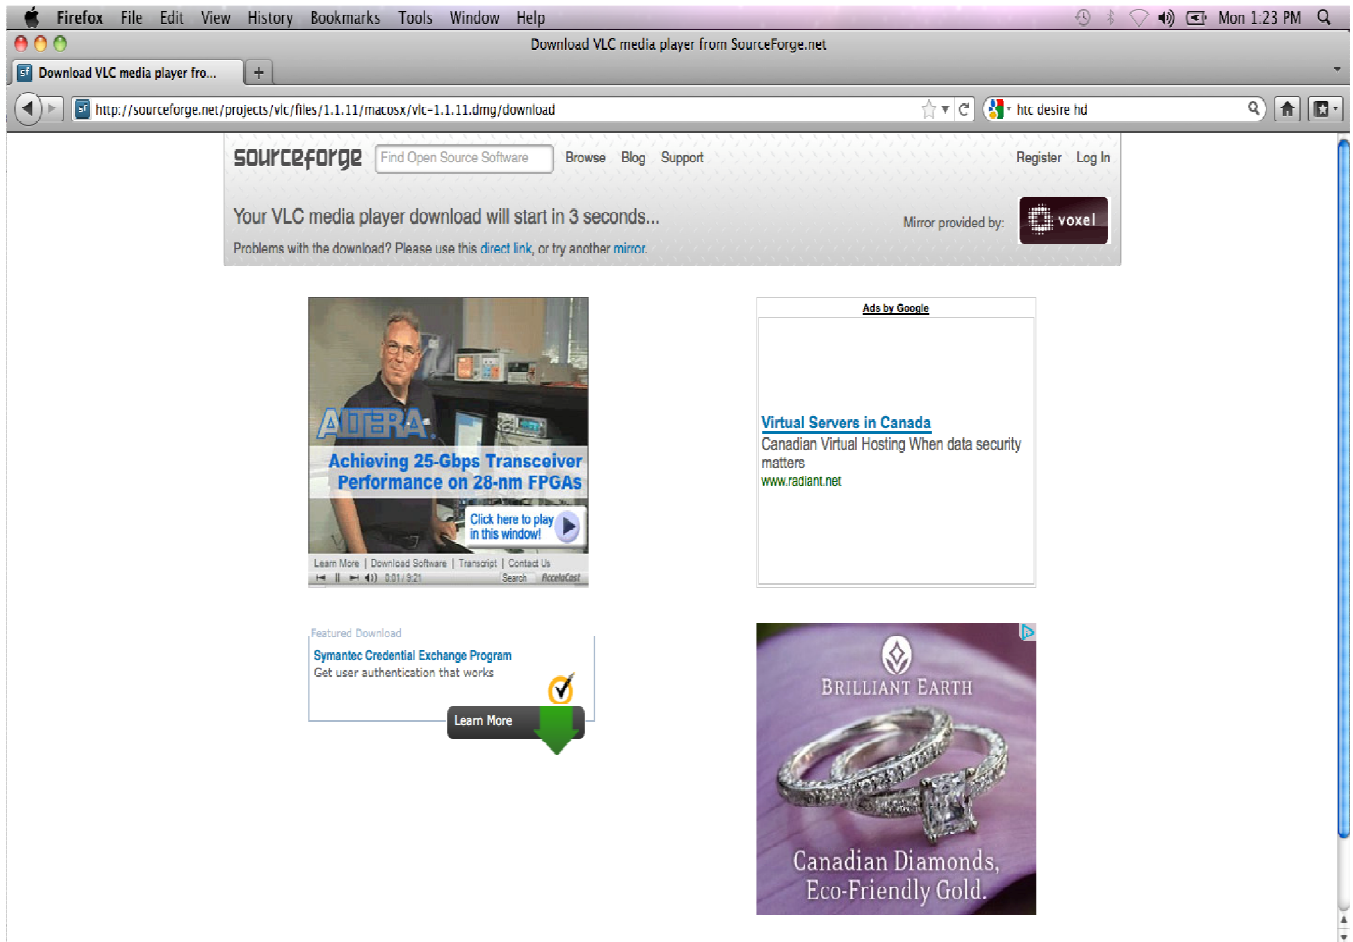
Firefox File Edit View History Bookmarks Tools Window Help
Mon 1:23 PM

Download VLC media player from SourceForge.net

Download VLC media player fro...
+

http://sourceforge.net/projects/vlc/files/1.1.11/macosx/vlc-1.1.11.dmg/download
htc desire hd

sourceforge
Find Open Source Software
Browse Blog Support
Register Log In

Your VLC media player download will start in 3 seconds...
Mirror provided by:
voxel

Problems with the download? Please use this direct link, or try another mirror.

ALTERA.
Achieving 25-Gbps Transceiver Performance on 28-nm FPGAs
Click here to play in this window!
Learn More | Download Software | Transcript | Contact Us
0:01 / 9:21
Search
AccelaCast

Ads by Google
Virtual Servers in Canada
Canadian Virtual Hosting When data security matters
www.radiant.net

Featured Download
Symantec Credential Exchange Program
Get user authentication that works
Learn More

BRILLIANT EARTH
Canadian Diamonds,
Eco-Friendly Gold.